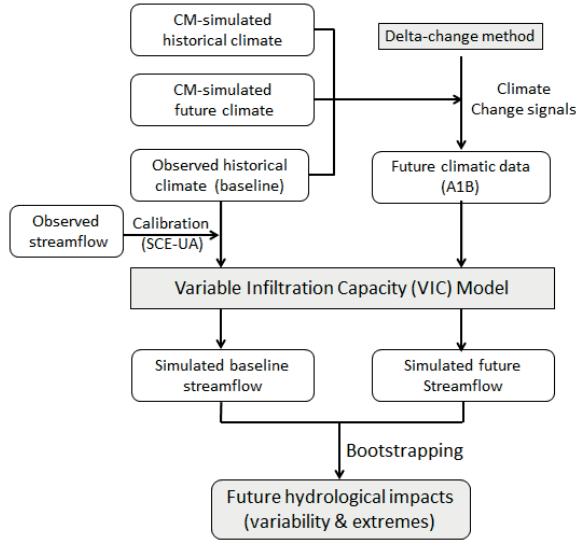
CM-simulated historical climate

CM-simulated future climate

Observed historical climate (baseline)

Delta-change method

Climate Change signals

Future climatic data (A1B)

Observed streamflow

Calibration (SCE-UA)

Variable Infiltration Capacity (VIC) Model

Simulated baseline streamflow

Simulated future Streamflow

Bootstrapping

Future hydrological impacts (variability & extremes)